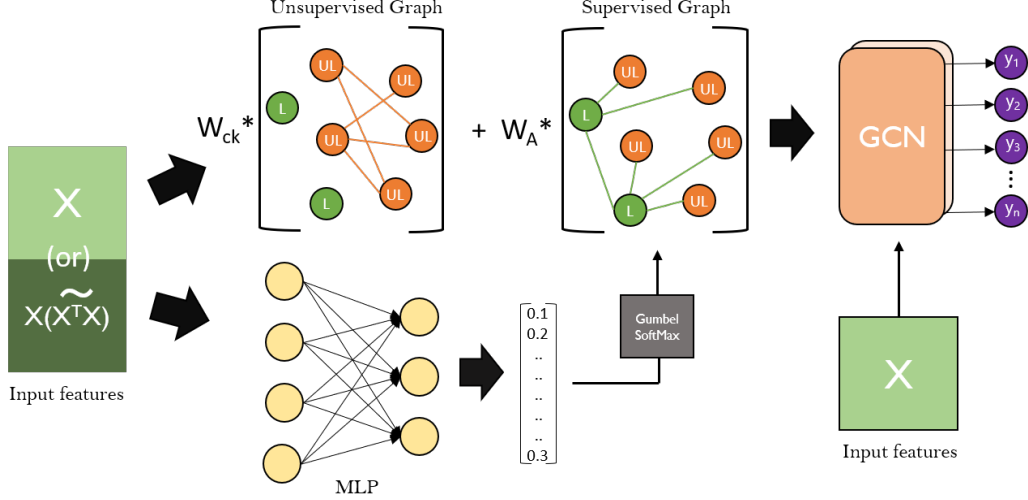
Unsupervised Graph

Supervised Graph

$W_{ck}*$

L

UL

UL

UL

UL

L

UL

$+ W_A*$

UL

UL

L

UL

UL

UL

L

UL

GCN

$y_1$

$y_2$

$y_3$

⋮

$y_n$

X

(or)

$X(\widetilde{X^TX})$

Input features

MLP

0.1
0.2
..
..
..
..
..
0.3

Gumbel SoftMax

X

Input features